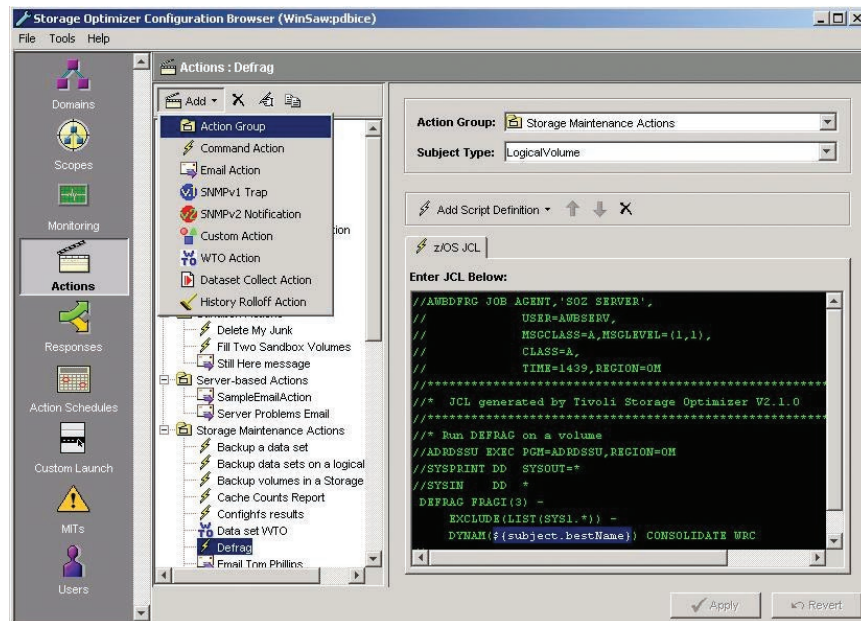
Storage Optimizer Configuration Browser (WinSaw:pdbice)

File Tools Help

Domains

Scopes

Monitoring

Actions

Responses

Action Schedules

Custom Launch

MITs

Users

Actions : Defrag

Add ▾

Action Group
Command Action
Email Action
SNMPv1 Trap
SNMPv2 Notification
Custom Action
WTO Action
Dataset Collect Action
History Rolloff Action

ion

Delete My Junk
Fill Two Sandbox Volumes
Still Here message
Server-based Actions
SampleEmailAction
Server Problems Email
Storage Maintenance Actions
Backup a data set
Backup data sets on a logical
Backup volumes in a Storage
Cache Counts Report
Confighfs results
Data set WTO
Defrag
Email Tom Phillips

Action Group: Storage Maintenance Actions

Subject Type: LogicalVolume

Add Script Definition ▾

z/OS JCL

Enter JCL Below:

//AWBDFRG JOB AGENT,'SOZ SERVER',
//             USER=AWBSERV,
//             MSGCLASS=A,MSGLEVEL=(1,1),
//             CLASS=A,
//             TIME=1439,REGION=0M
//***********************************************
//*  JCL generated by Tivoli Storage Optimizer V2.1.0
//***********************************************
//* Run DEFRAG on a volume
//ADRDSSU EXEC PGM=ADRDSSU,REGION=0M
//SYSPRINT DD  SYSOUT=*
//SYSIN    DD  *
 DEFRAG FRAGI(3) -
     EXCLUDE(LIST(SYS1.*)) -
     DYNAM(${subject.bestName}) CONSOLIDATE WRC

Apply

Revert